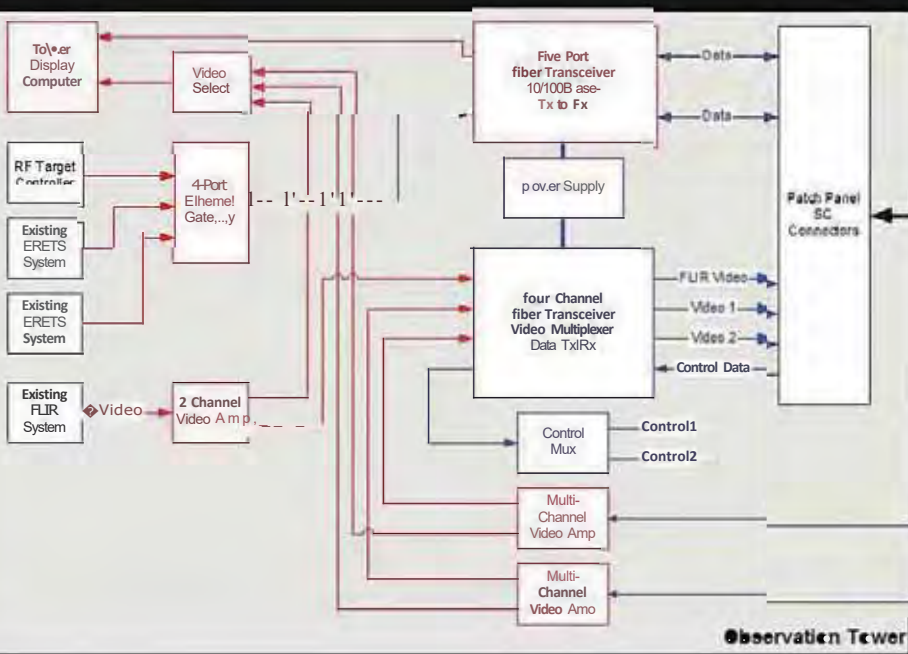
To\•.er Display Computer

Video Select

Five Port fiber Transceiver 10/100B ase-Tx to Fx

Data

Data

Patch Panel SC Connectors

RF Target Controller

4-Port Elheme! Gate,..,y

1-- 1'-- 1'1'---

p ov.er Supply

Existing ERETS System

Existing ERETS System

four Channel fiber Transceiver Video Multiplexer Data TxlRx

FLIR Video

Video 1

Video 2

Control Data

Existing FLIR System

�Video

2 Channel Video Amp

Control Mux

Control1

Control2

Multi-Channel Video Amp

Multi-Channel Video Amo

Observaticn Tcwer